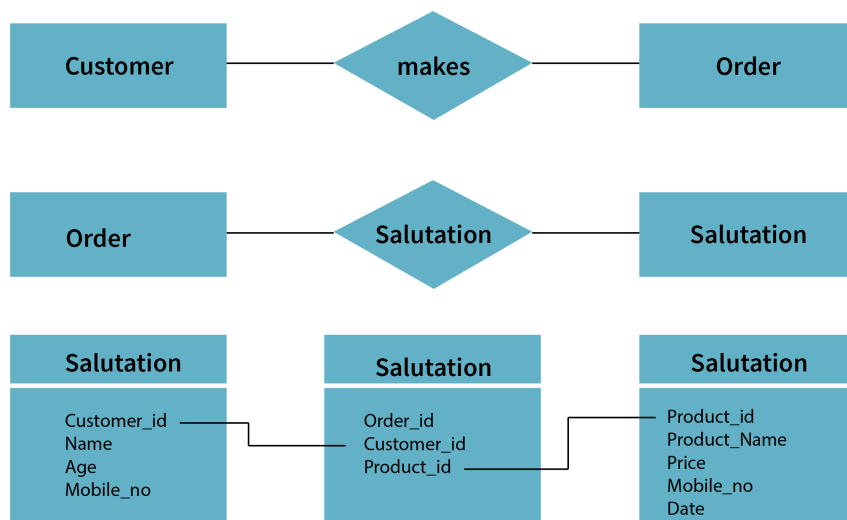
Customer

makes

Order

Order

Salutation

Salutation

Salutation

Customer_id
Name
Age
Mobile_no

Salutation

Order_id
Customer_id
Product_id

Salutation

Product_id
Product_Name
Price
Mobile_no
Date